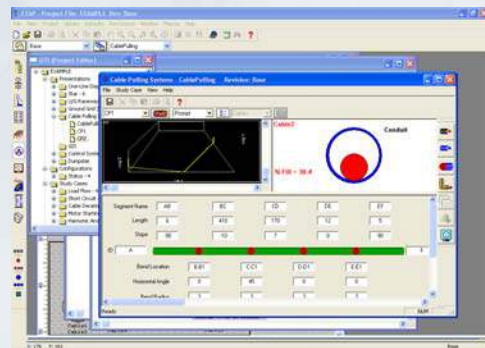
ETAP - Project File: EXAMPLE Rev: Base

File Edit Project Library Defaults Revision Control Window Plugins Help

Base

CablePulling

OTI (Project Editor)

EXAMPLE

Presentations

One-Line Diagram

Star - 4

U/G Raceway

Ground Grid

Cable Pulling

CablePull

CP1

GRD

GIS

Control System

Dumpster

Configurations

Status - 4

Study Cases

Load Flow

Short Circuit

Cable Derating

Motor Starting

Harmonic Analysis

Cable Pulling Systems CablePulling Revision: Base

File Study Case View Help

CP1

Prompt

Cable1

Conduit

% Fill = 38.4

Segment Name AB BC CD DE EF

Length 6 410 170 12 6

Slope 90 10 7 0 90

ID A F

Bend Location E-B1 C-C1 D-D1 E-E1

Horizontal Angle 0 45 0 0

Bend Radius 3 3 3 3

Ready NUM

Base